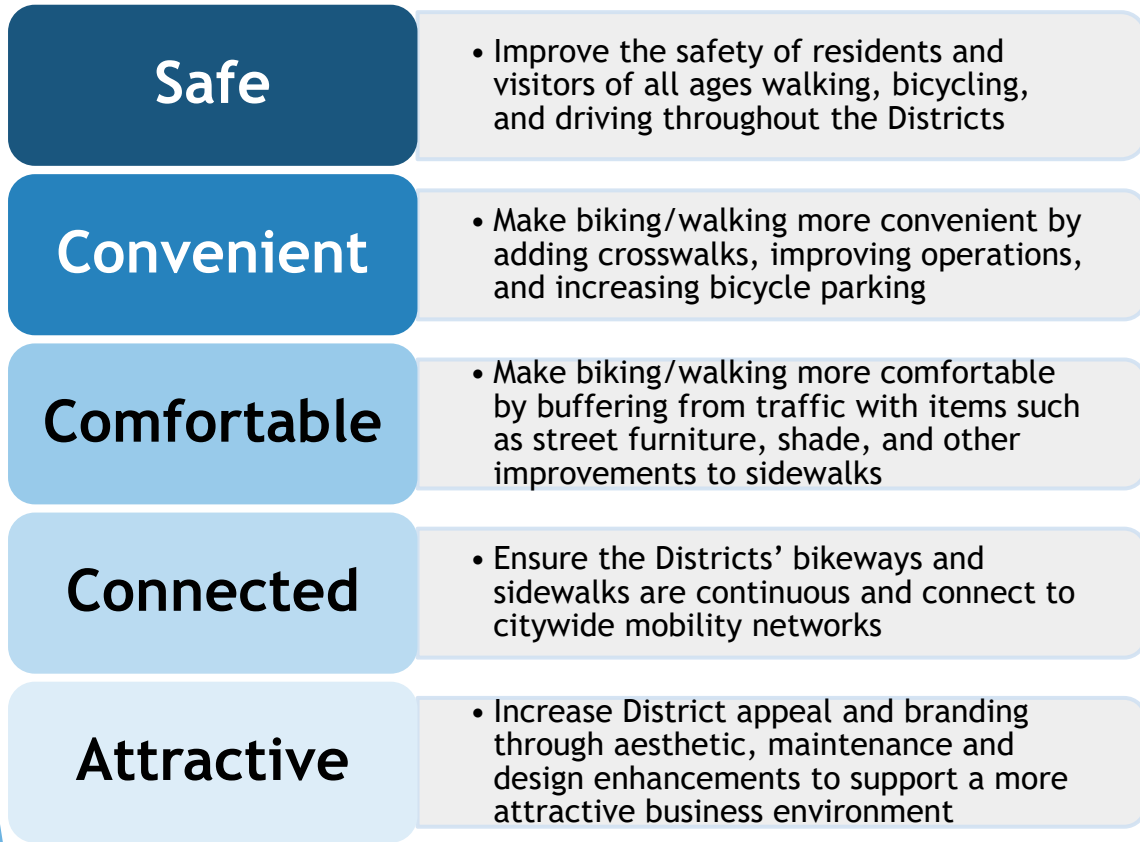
Safe

• Improve the safety of residents and visitors of all ages walking, bicycling, and driving throughout the Districts

Convenient

• Make biking/walking more convenient by adding crosswalks, improving operations, and increasing bicycle parking

Comfortable

• Make biking/walking more comfortable by buffering from traffic with items such as street furniture, shade, and other improvements to sidewalks

Connected

• Ensure the Districts' bikeways and sidewalks are continuous and connect to citywide mobility networks

Attractive

• Increase District appeal and branding through aesthetic, maintenance and design enhancements to support a more attractive business environment